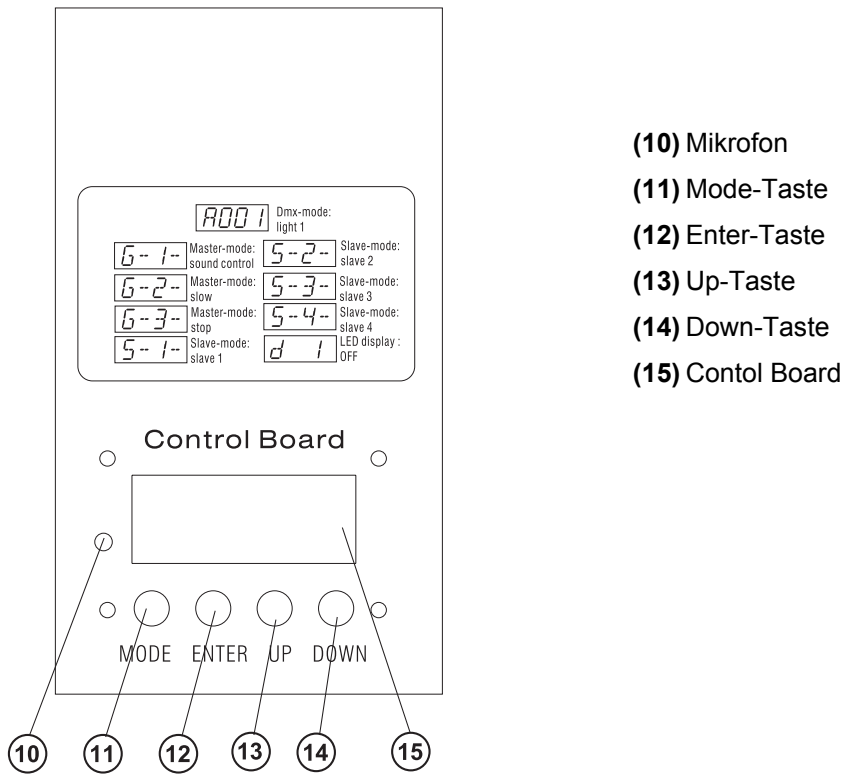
A001 Dmx-mode: light 1

G-1- Master-mode: sound control

S-2- Slave-mode: slave 2

G-2- Master-mode: slow

S-3- Slave-mode: slave 3

G-3- Master-mode: stop

S-4- Slave-mode: slave 4

S-1- Slave-mode: slave 1

d 1 LED display : OFF

Control Board

MODE ENTER UP DOWN

10 11 12 13 14 15

**(10)** Mikrofon
**(11)** Mode-Taste
**(12)** Enter-Taste
**(13)** Up-Taste
**(14)** Down-Taste
**(15)** Contol Board